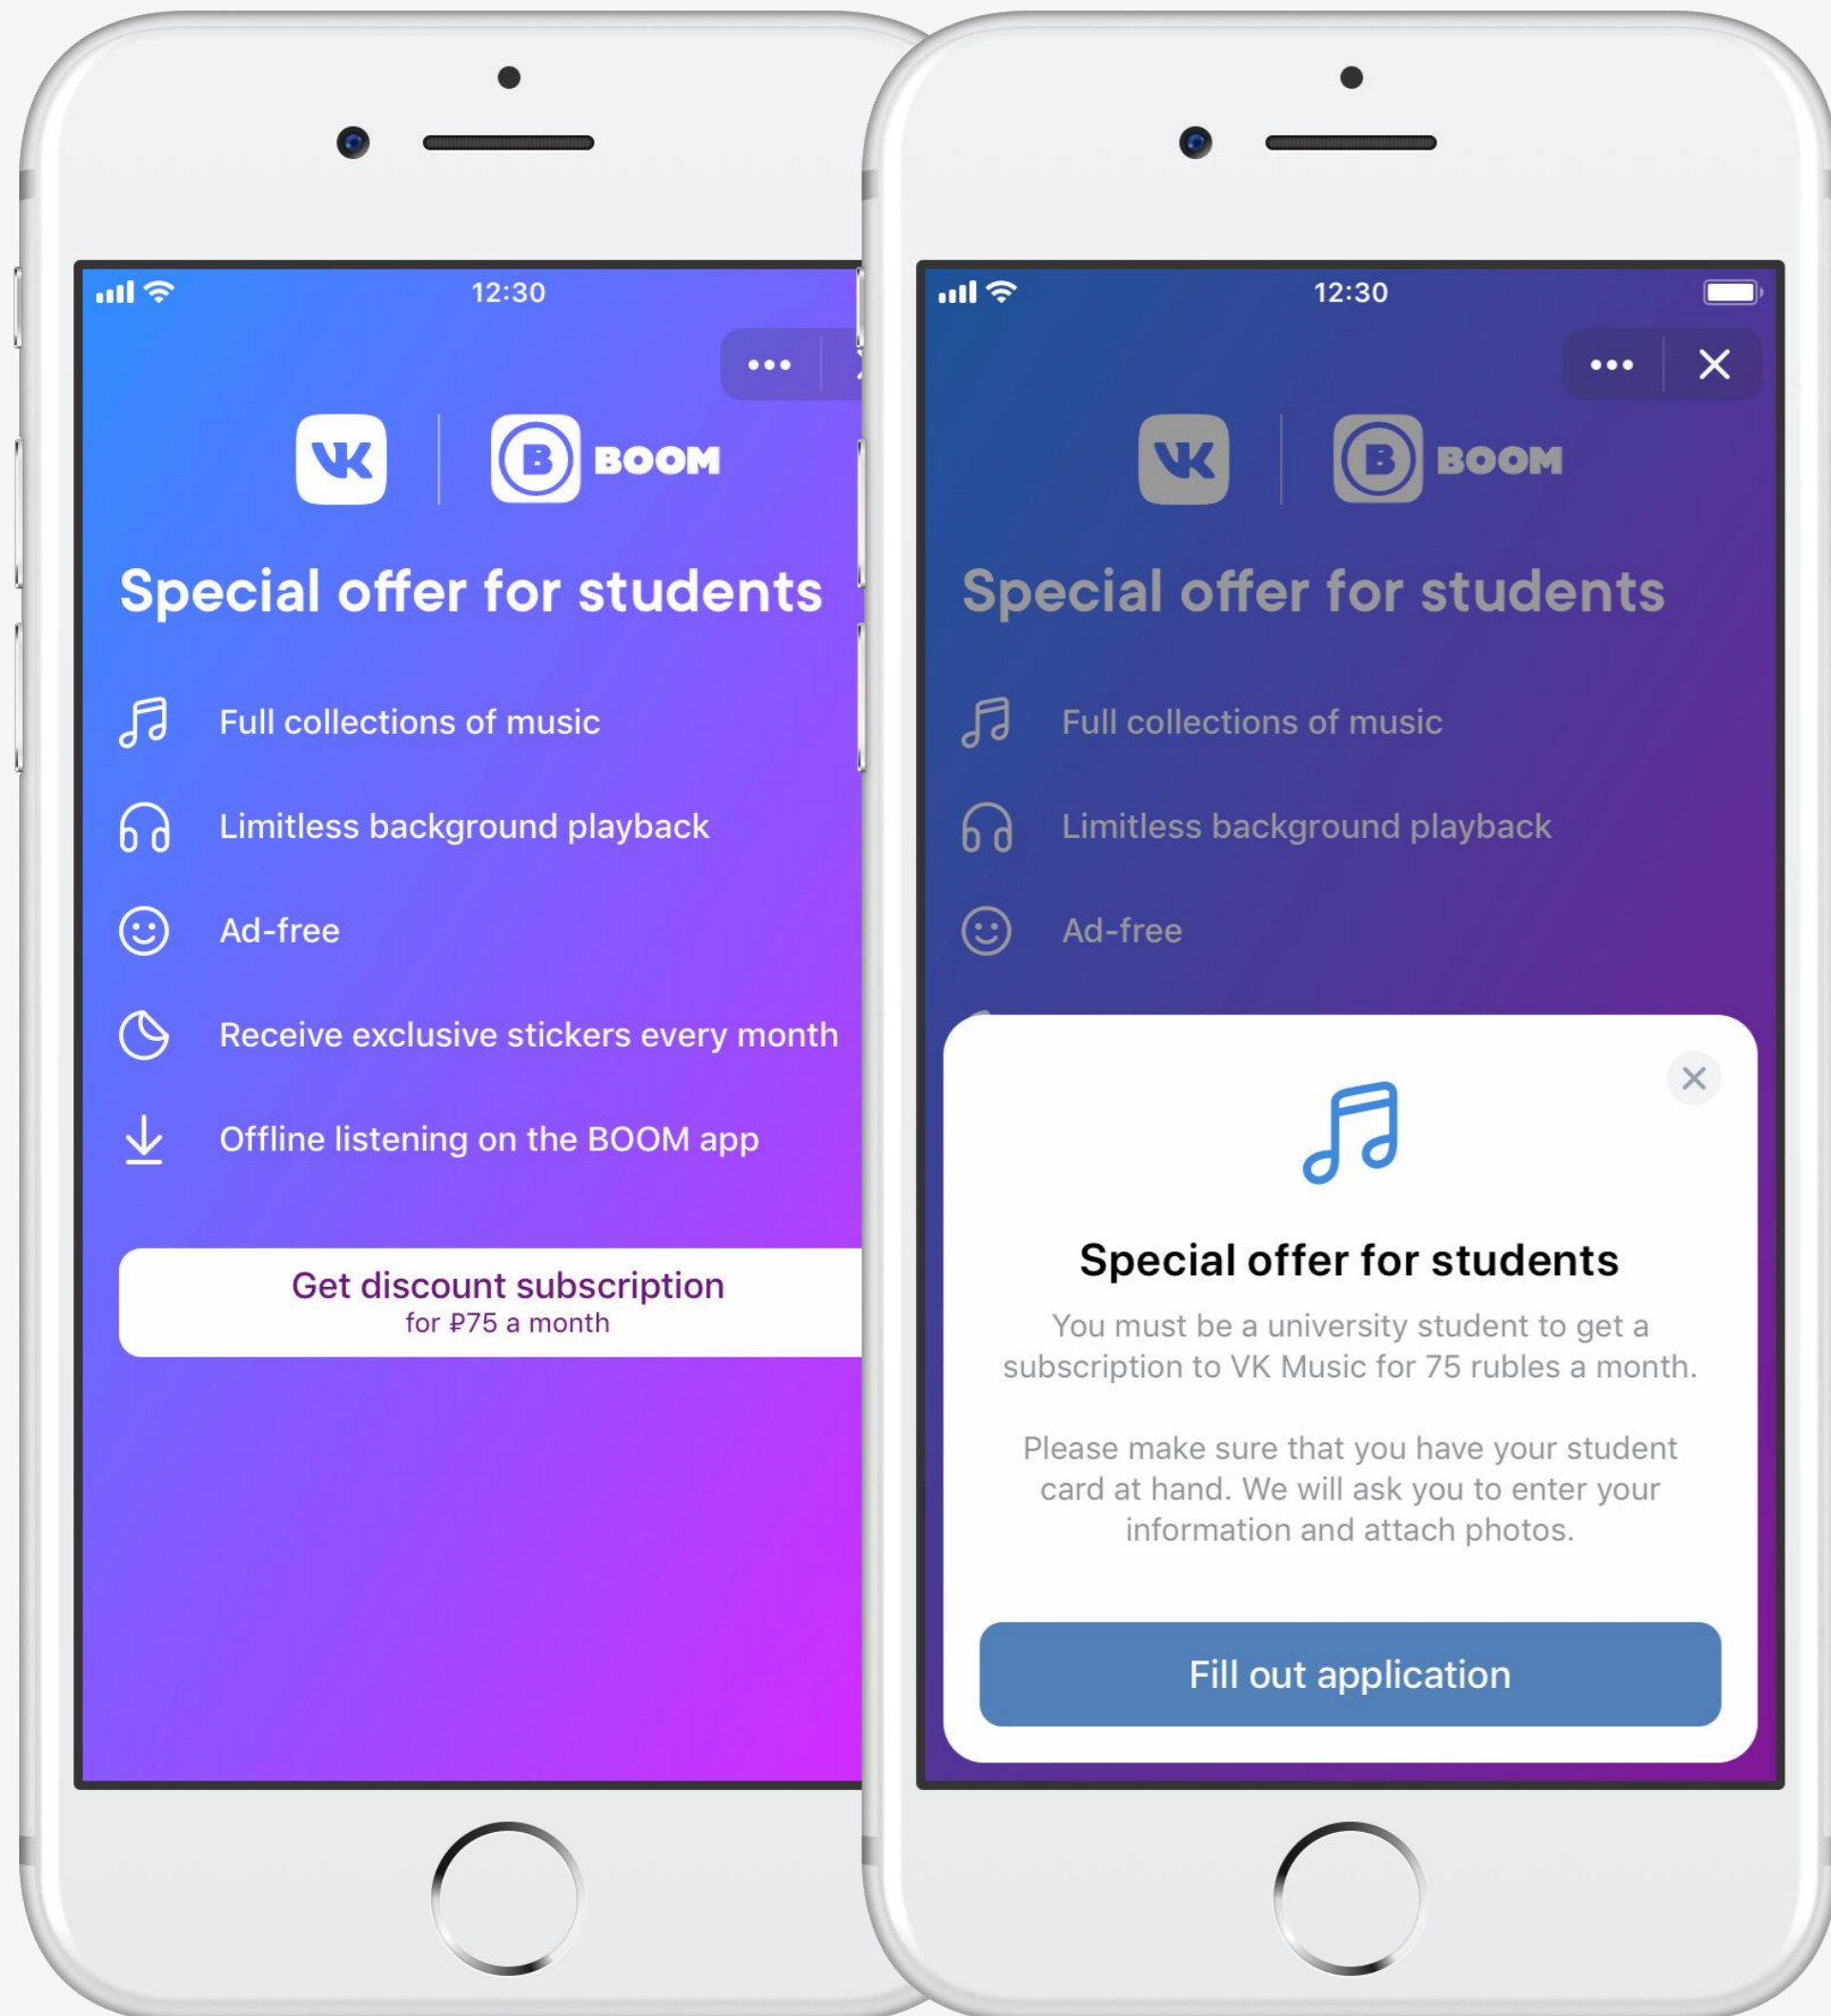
12:30

BOOM

Special offer for students

Full collections of music

Limitless background playback

Ad-free

Receive exclusive stickers every month

Offline listening on the BOOM app

Get discount subscription
for ₽75 a month

12:30

BOOM

Special offer for students

Full collections of music

Limitless background playback

Ad-free

Special offer for students

You must be a university student to get a subscription to VK Music for 75 rubles a month.

Please make sure that you have your student card at hand. We will ask you to enter your information and attach photos.

Fill out application